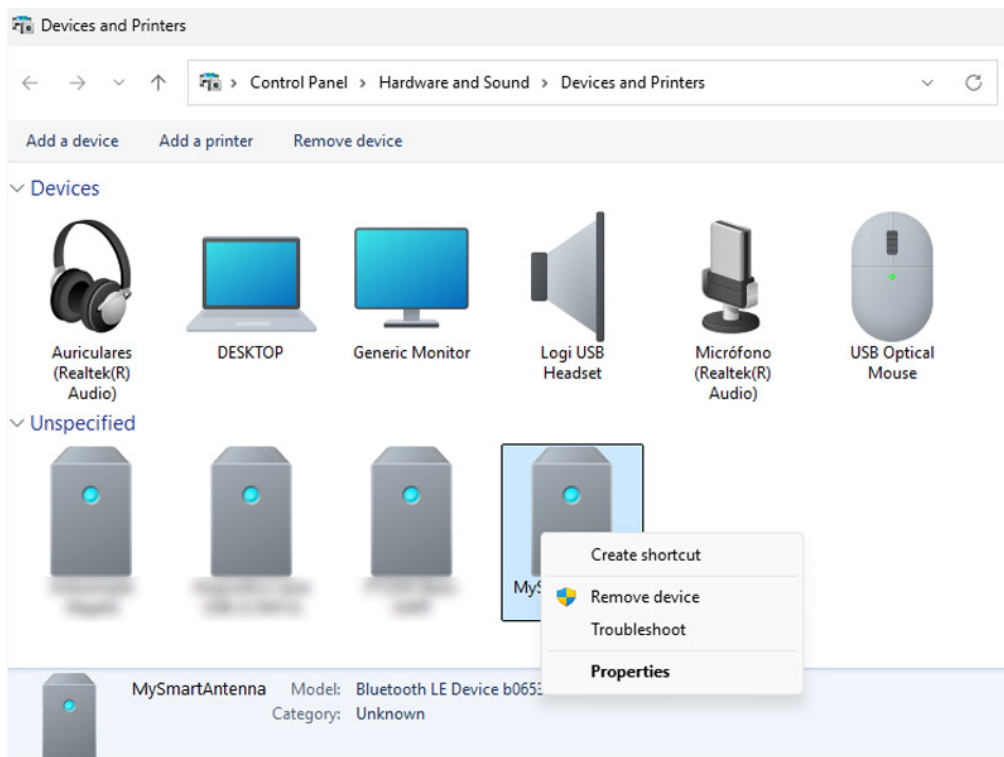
Devices and Printers

Control Panel > Hardware and Sound > Devices and Printers

Add a device Add a printer Remove device

Devices

Auriculares (Realtek(R) Audio)

DESKTOP

Generic Monitor

Logi USB Headset

Micrófono (Realtek(R) Audio)

USB Optical Mouse

Unspecified

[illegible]

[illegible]

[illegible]

MyS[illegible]

Create shortcut

Remove device

Troubleshoot

Properties

MySmartAntenna Model: Bluetooth LE Device b0653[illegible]
Category: Unknown